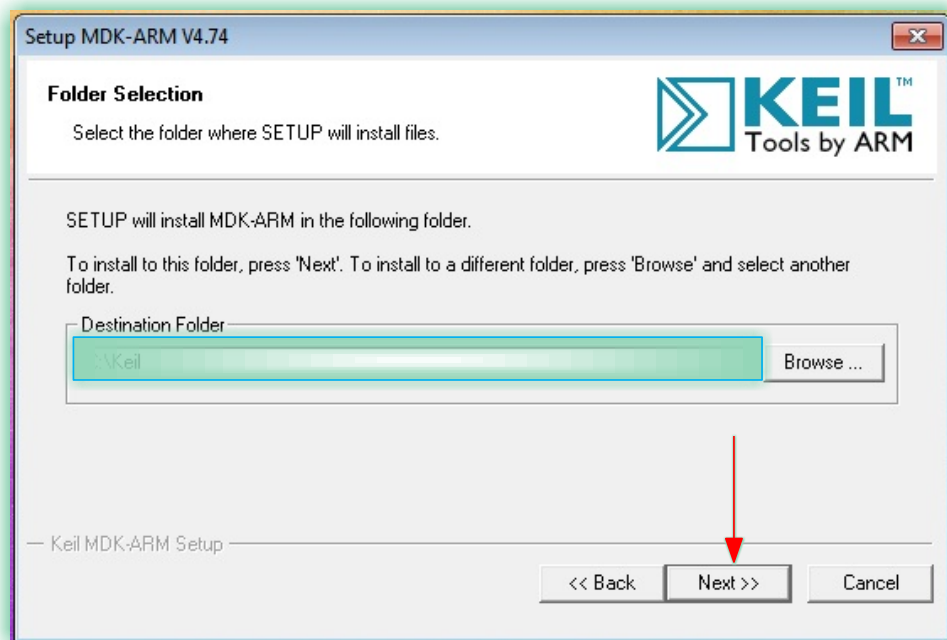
Setup MDK-ARM V4.74

Folder Selection

Select the folder where SETUP will install files.

KEIL™
Tools by ARM

SETUP will install MDK-ARM in the following folder.

To install to this folder, press 'Next'. To install to a different folder, press 'Browse' and select another folder.

Destination Folder

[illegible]:\Keil

Browse ...

Keil MDK-ARM Setup

<< Back

Next >>

Cancel